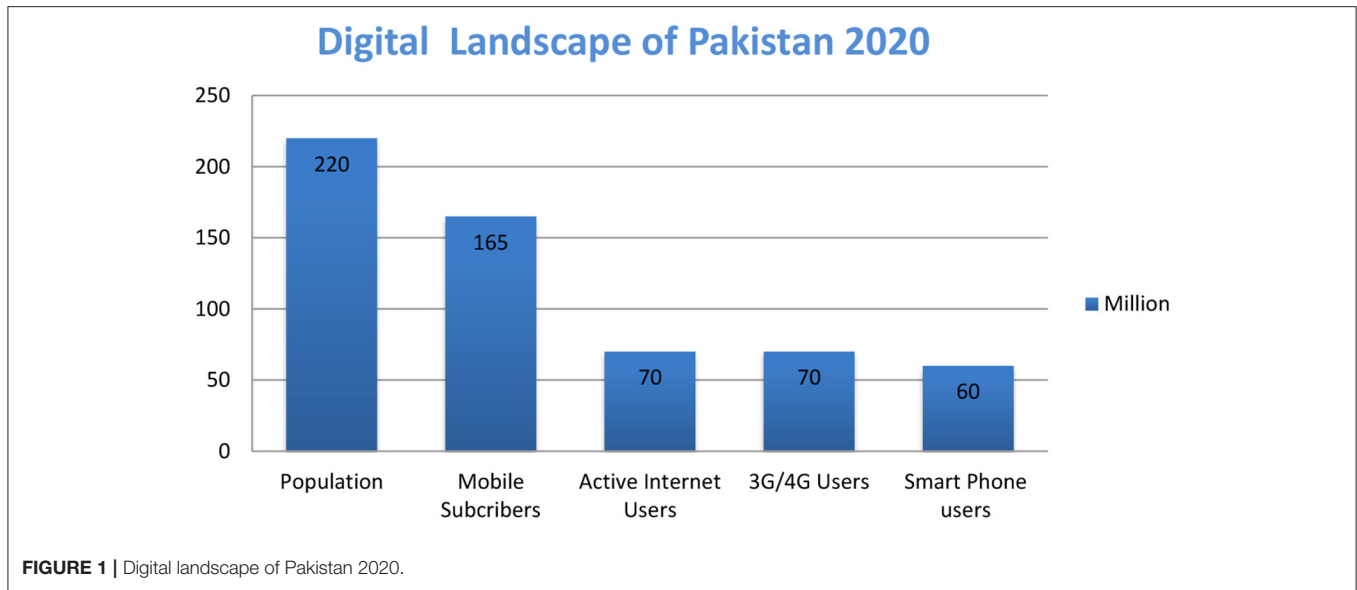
Digital Landscape of Pakistan 2020

250
200
150
100
50
0

220
165
70
70
60

Population
Mobile Subcribers
Active Internet Users
3G/4G Users
Smart Phone users

Million

FIGURE 1 | Digital landscape of Pakistan 2020.